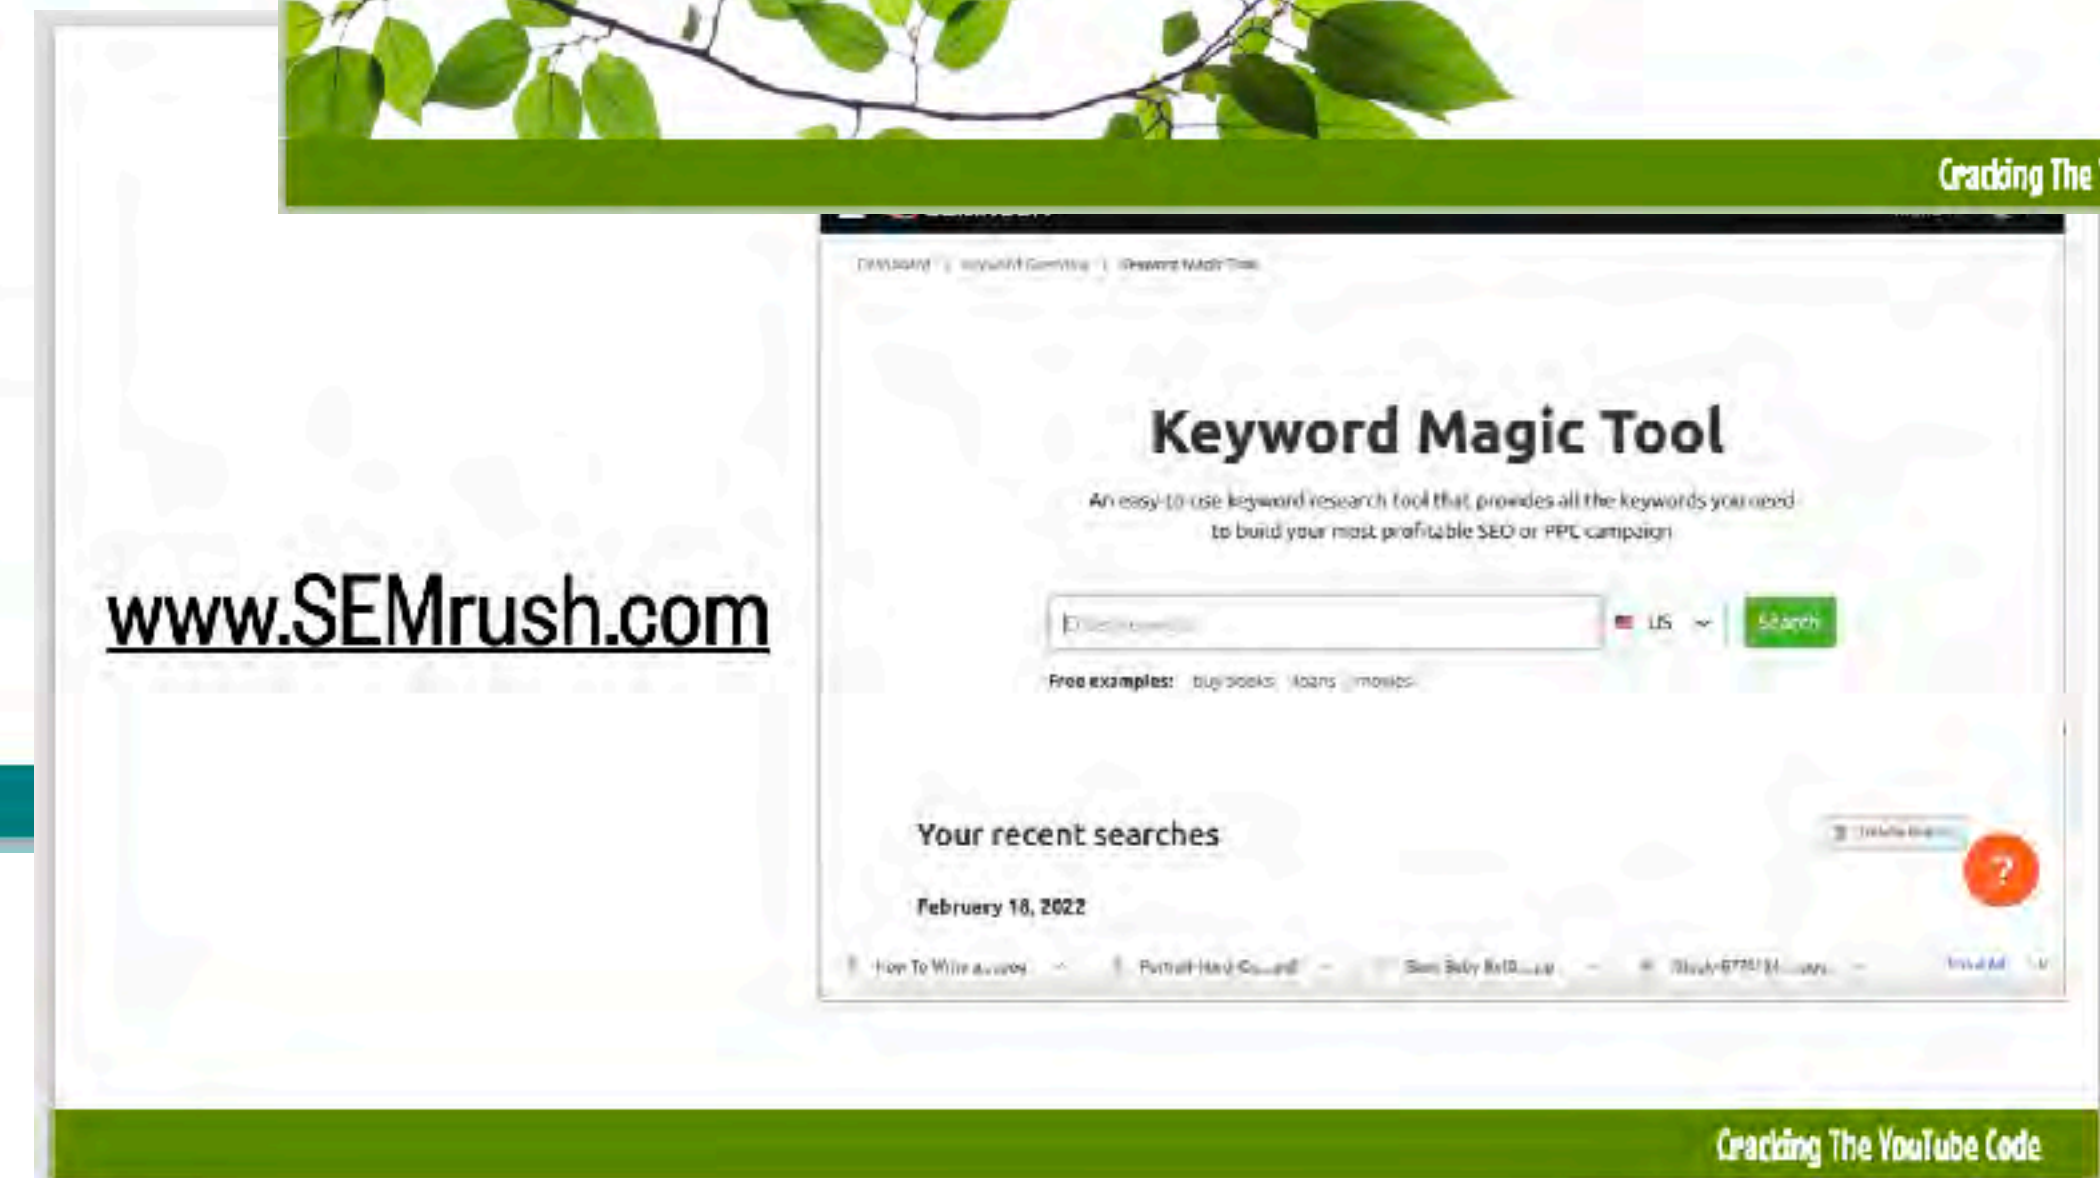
Cracking The

Dashboard | Keyword Gap | Keyword Magic Tool

www.SEMrush.com

Keyword Magic Tool

An easy-to-use keyword research tool that provides all the keywords you need to build your most profitable SEO or PPC campaign

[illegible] US Search

Free examples: buy books loans movies

Your recent searches

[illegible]

?

February 18, 2022

How To Write a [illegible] Portrait Hand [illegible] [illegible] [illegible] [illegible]

Cracking The YouTube Code